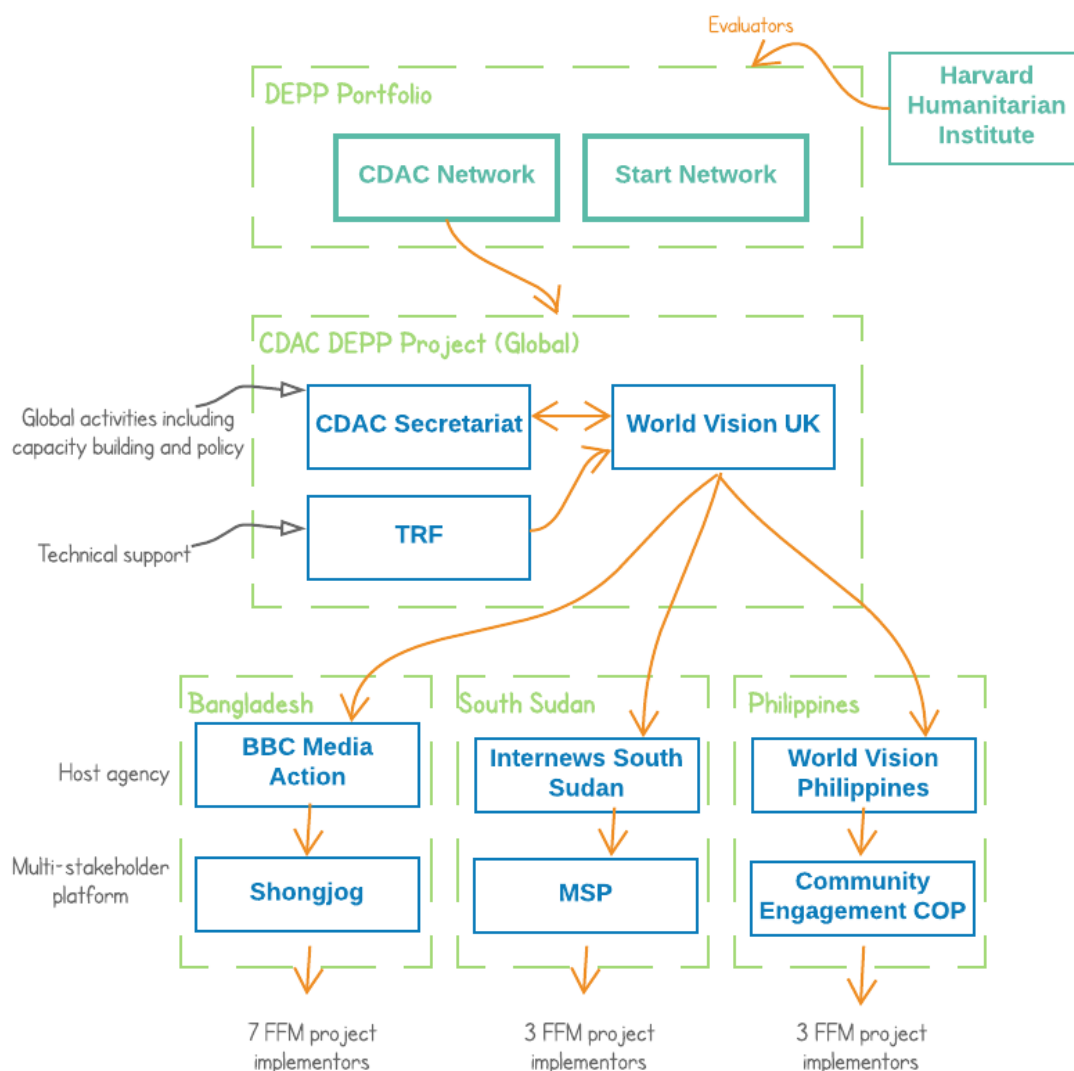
Evaluators

Harvard Humanitarian Institute

DEPP Portfolio

CDAC Network

Start Network

CDAC DEPP Project (Global)

Global activities including capacity building and policy

CDAC Secretariat

World Vision UK

Technical support

TRF

Bangladesh

South Sudan

Philippines

Host agency

BBC Media Action

Internews South Sudan

World Vision Philippines

Multi-stakeholder platform

Shongjog

MSP

Community Engagement COP

7 FFM project implementors

3 FFM project implementors

3 FFM project implementors